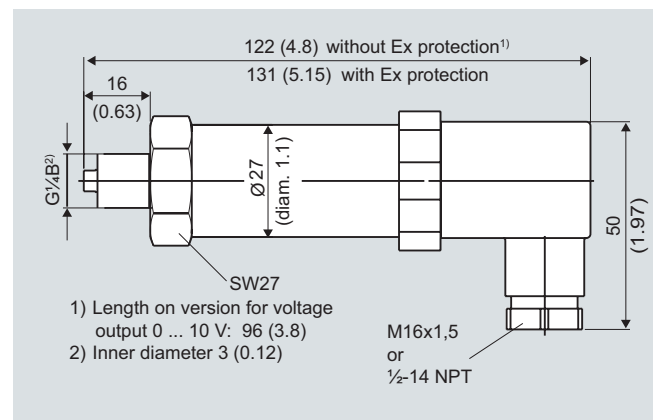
122 (4.8) without Ex protection$^{1)}$

131 (5.15) with Ex protection

16

(0.63)

G¼B$^{2)}$

Ø27

(diam. 1.1)

50

(1.97)

SW27

1) Length on version for voltage output 0 ... 10 V: 96 (3.8)

2) Inner diameter 3 (0.12)

M16x1,5

or

½-14 NPT